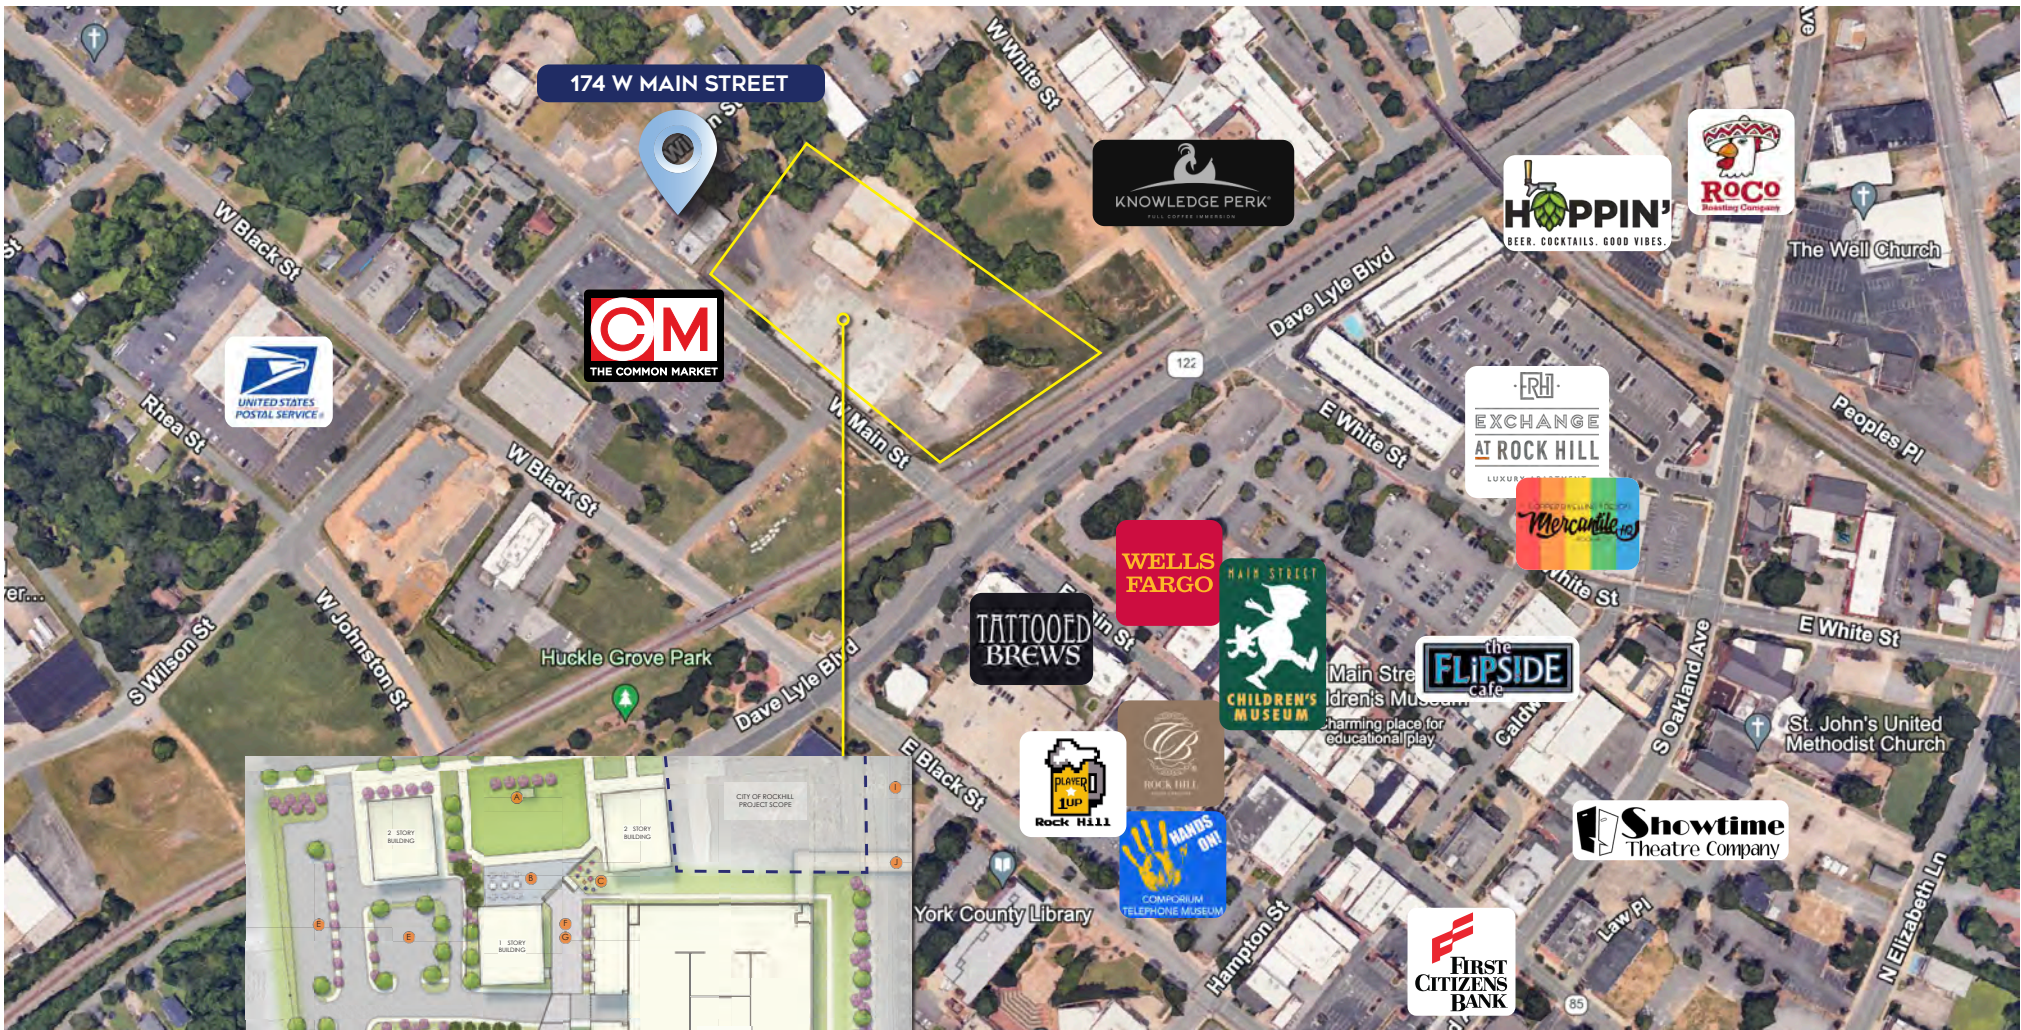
174 W MAIN STREET

W White St

KNOWLEDGE PERK
FULL COFFEE IMMERSION

HOPPIN'
BEER. COCKTAILS. GOOD VIBES.

ROCO
Roasting Company

The Well Church

W Black St

CM
THE COMMON MARKET

UNITED STATES POSTAL SERVICE

Rhea St

W Main St

Dave Lyle Blvd

122

RH
EXCHANGE
AT ROCK HILL
LUXURY

E White St

Peoples Pl

W Black St

Mercantile

WELLS FARGO

MAIN STREET
CHILDREN'S MUSEUM

TATTOOED BREWS

White St

the FLIPSIDE cafe

E White St

Huckle Grove Park

W Johnston St

S Wilson St

Dave Lyle Blvd

Main Street Children's Museum
Charming place for educational play

S Oakland Ave

St. John's United Methodist Church

E Black St

PLAYER 1UP
Rock Hill

ROCK HILL

HANDS ON!
COMPORIUM TELEPHONE MUSEUM

Showtime
Theatre Company

York County Library

Hampton St

FIRST CITIZENS BANK

Law Pl

N Elizabeth Ln

85

CITY OF ROCKHILL PROJECT SCOPE

2 STORY BUILDING

2 STORY BUILDING

1 STORY BUILDING

A
B
C
D
E
E
F
G
I
J